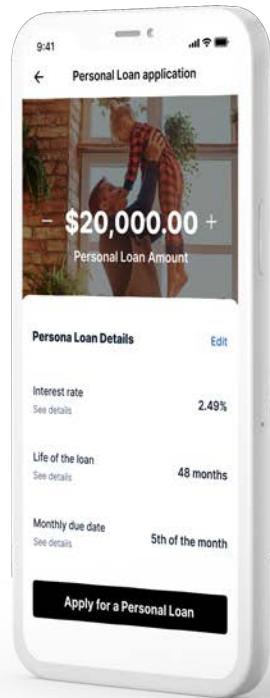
9:41

←

Personal Loan application

– $20,000.00 +

Personal Loan Amount

Persona Loan Details

Edit

Interest rate

See details

2.49%

Life of the loan

See details

48 months

Monthly due date

See details

5th of the month

Apply for a Personal Loan